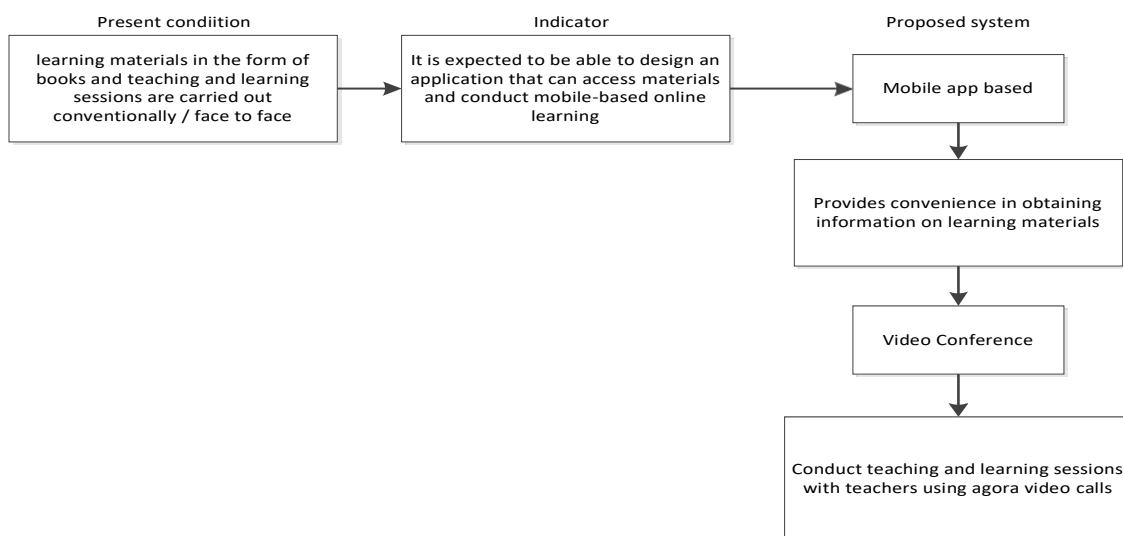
Present condiition

learning materials in the form of books and teaching and learning sessions are carried out conventionally / face to face

Indicator

It is expected to be able to design an application that can access materials and conduct mobile-based online learning

Proposed system

Mobile app based

Provides convenience in obtaining information on learning materials

Video Conference

Conduct teaching and learning sessions with teachers using agora video calls